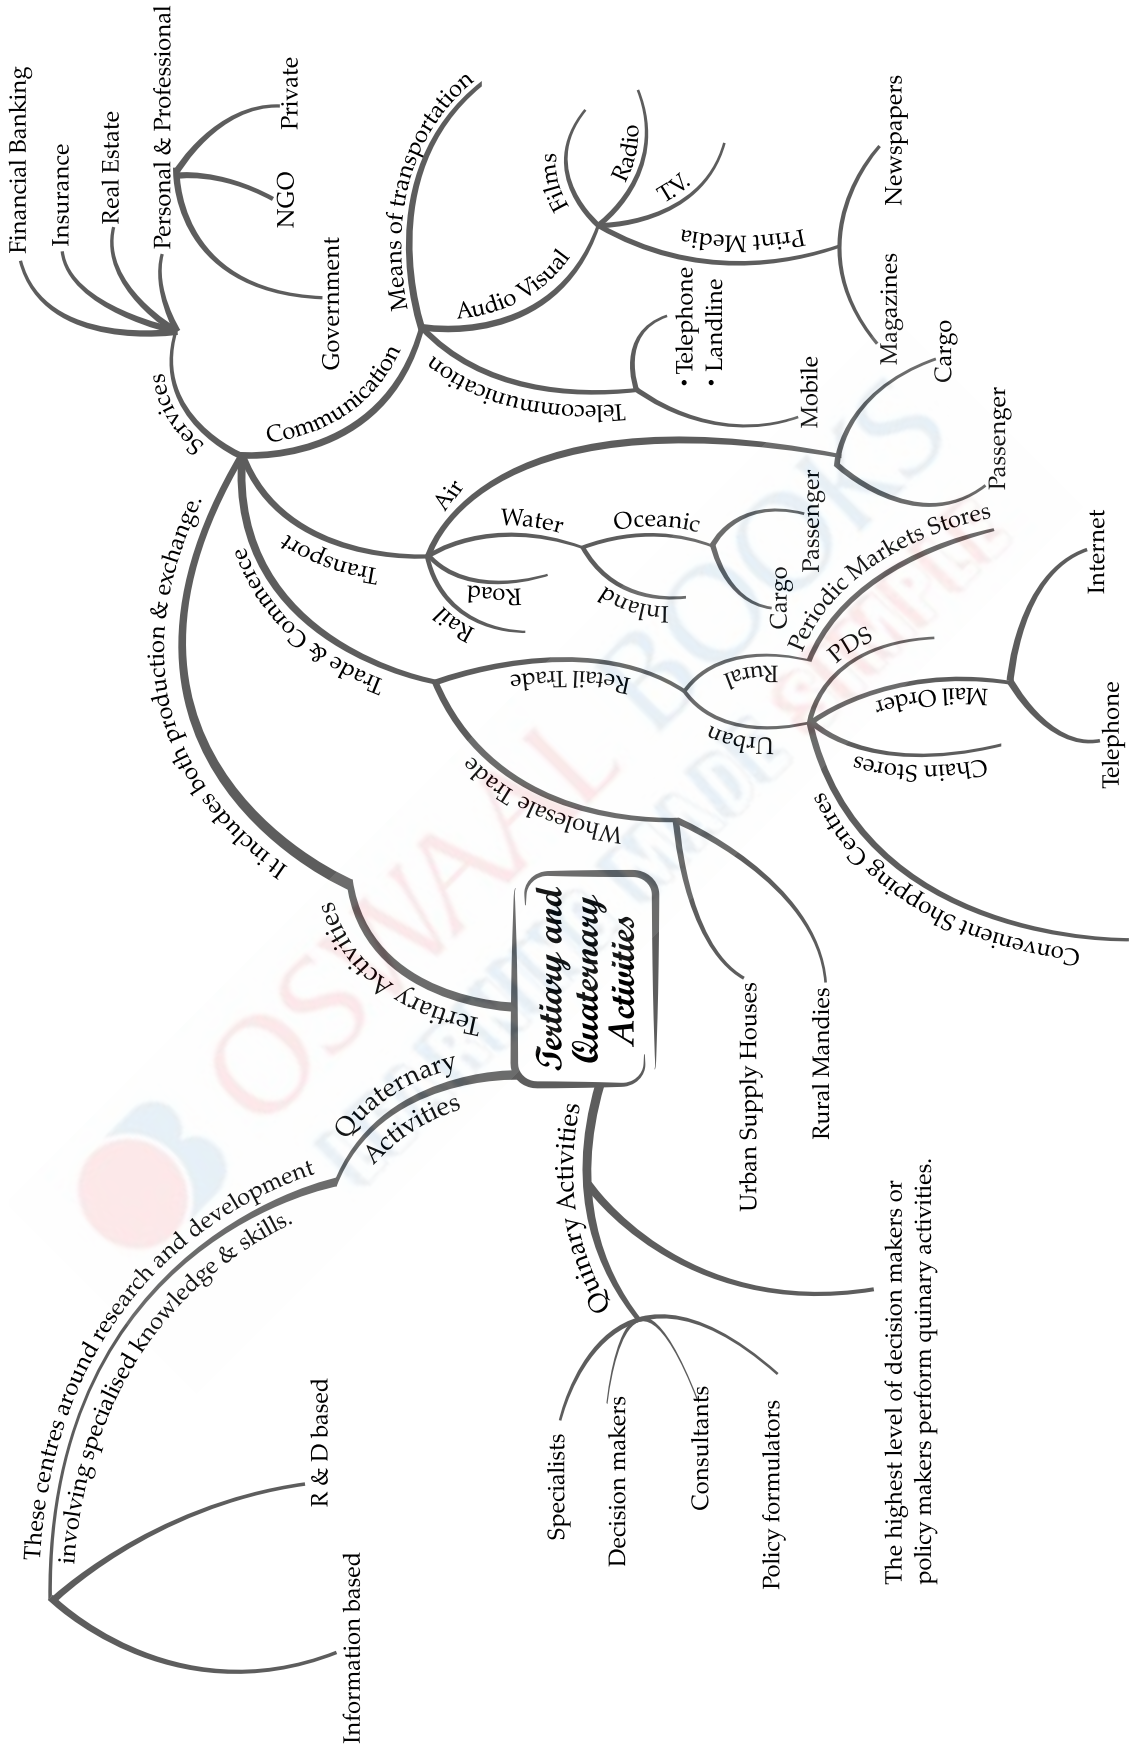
Tertiary and Quaternary Activities

Tertiary Activities

It includes both production & exchange.

Services

Financial Banking

Insurance

Real Estate

Personal & Professional

Private

NGO

Government

Communication

Means of transportation

Audio Visual

Films

Radio

T.V.

Print Media

Newspapers

Magazines

Telecommunication

• Telephone
• Landline

Mobile

Transport

Air

Cargo

Passenger

Water

Oceanic

Passenger

Cargo

Inland

Road

Rail

Trade & Commerce

Retail Trade

Rural

Periodic Markets Stores

Urban

PDS

Mail Order

Internet

Telephone

Chain Stores

Convenient Shopping Centres

Wholesale Trade

Urban Supply Houses

Rural Mandies

Quaternary Activities

These centres around research and development involving specialised knowledge & skills.

R & D based

Information based

Quinary Activities

Specialists

Decision makers

Consultants

Policy formulators

The highest level of decision makers or policy makers perform quinary activities.

OSWAAL BOOKS